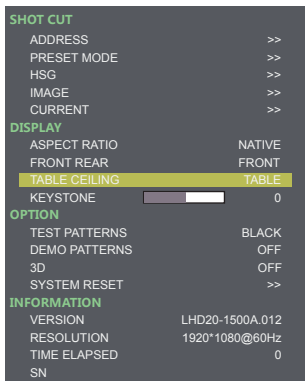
SHOT CUT
ADDRESS >>
PRESET MODE >>
HSG >>
IMAGE >>
CURRENT >>
DISPLAY
ASPECT RATIO NATIVE
FRONT REAR FRONT
TABLE CEILING TABLE
KEYSTONE 0
OPTION
TEST PATTERNS BLACK
DEMO PATTERNS OFF
3D OFF
SYSTEM RESET >>
INFORMATION
VERSION LHD20-1500A.012
RESOLUTION 1920*1080@60Hz
TIME ELAPSED 0
SN